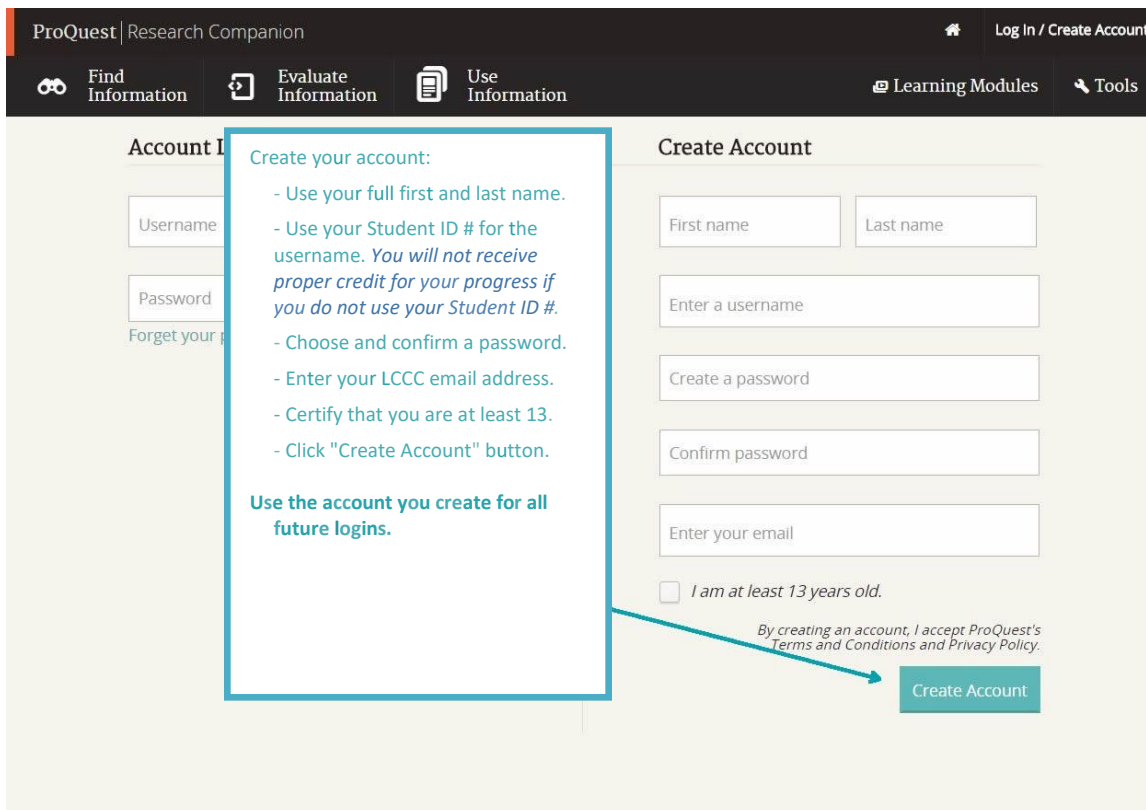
ProQuest | Research Companion

Log In / Create Account

Find Information

Evaluate Information

Use Information

Learning Modules

Tools

Account L

Username

Password

Forget your p

Create your account:

- Use your full first and last name.

- Use your Student ID # for the username. *You will not receive proper credit for your progress if you do not use your Student ID #.*

- Choose and confirm a password.

- Enter your LCCC email address.

- Certify that you are at least 13.

- Click "Create Account" button.

**Use the account you create for all future logins.**

Create Account

First name

Last name

Enter a username

Create a password

Confirm password

Enter your email

*I am at least 13 years old.*

*By creating an account, I accept ProQuest's Terms and Conditions and Privacy Policy.*

Create Account